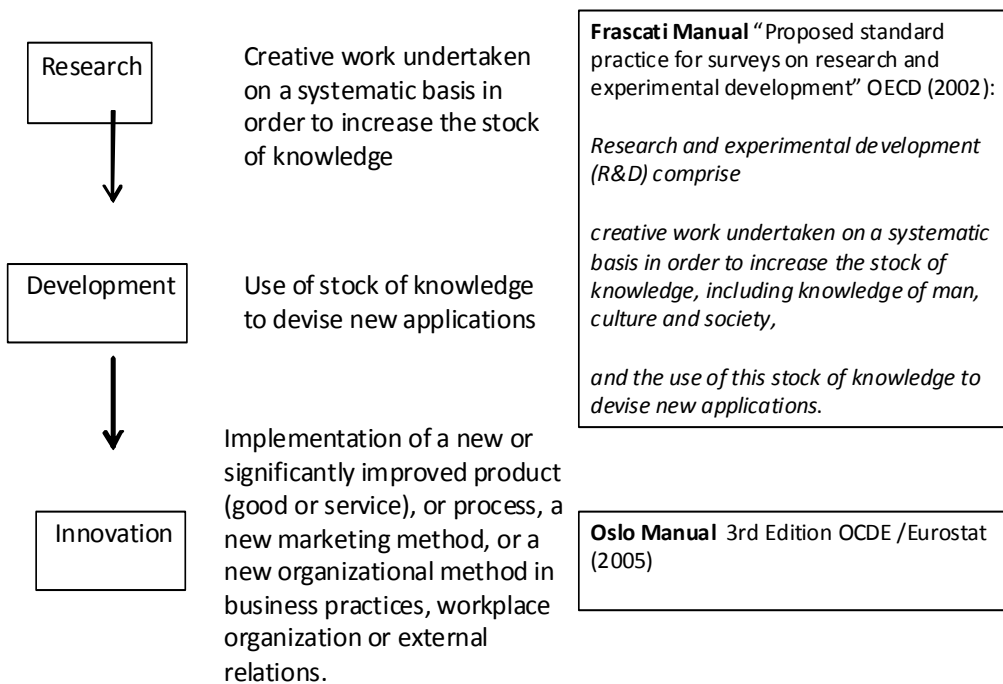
Research

Creative work undertaken on a systematic basis in order to increase the stock of knowledge

Development

Use of stock of knowledge to devise new applications

Innovation

Implementation of a new or significantly improved product (good or service), or process, a new marketing method, or a new organizational method in business practices, workplace organization or external relations.

**Frascati Manual** "Proposed standard practice for surveys on research and experimental development" OECD (2002):

*Research and experimental development (R&D) comprise*

*creative work undertaken on a systematic basis in order to increase the stock of knowledge, including knowledge of man, culture and society,*

*and the use of this stock of knowledge to devise new applications*.

**Oslo Manual** 3rd Edition OCDE /Eurostat (2005)